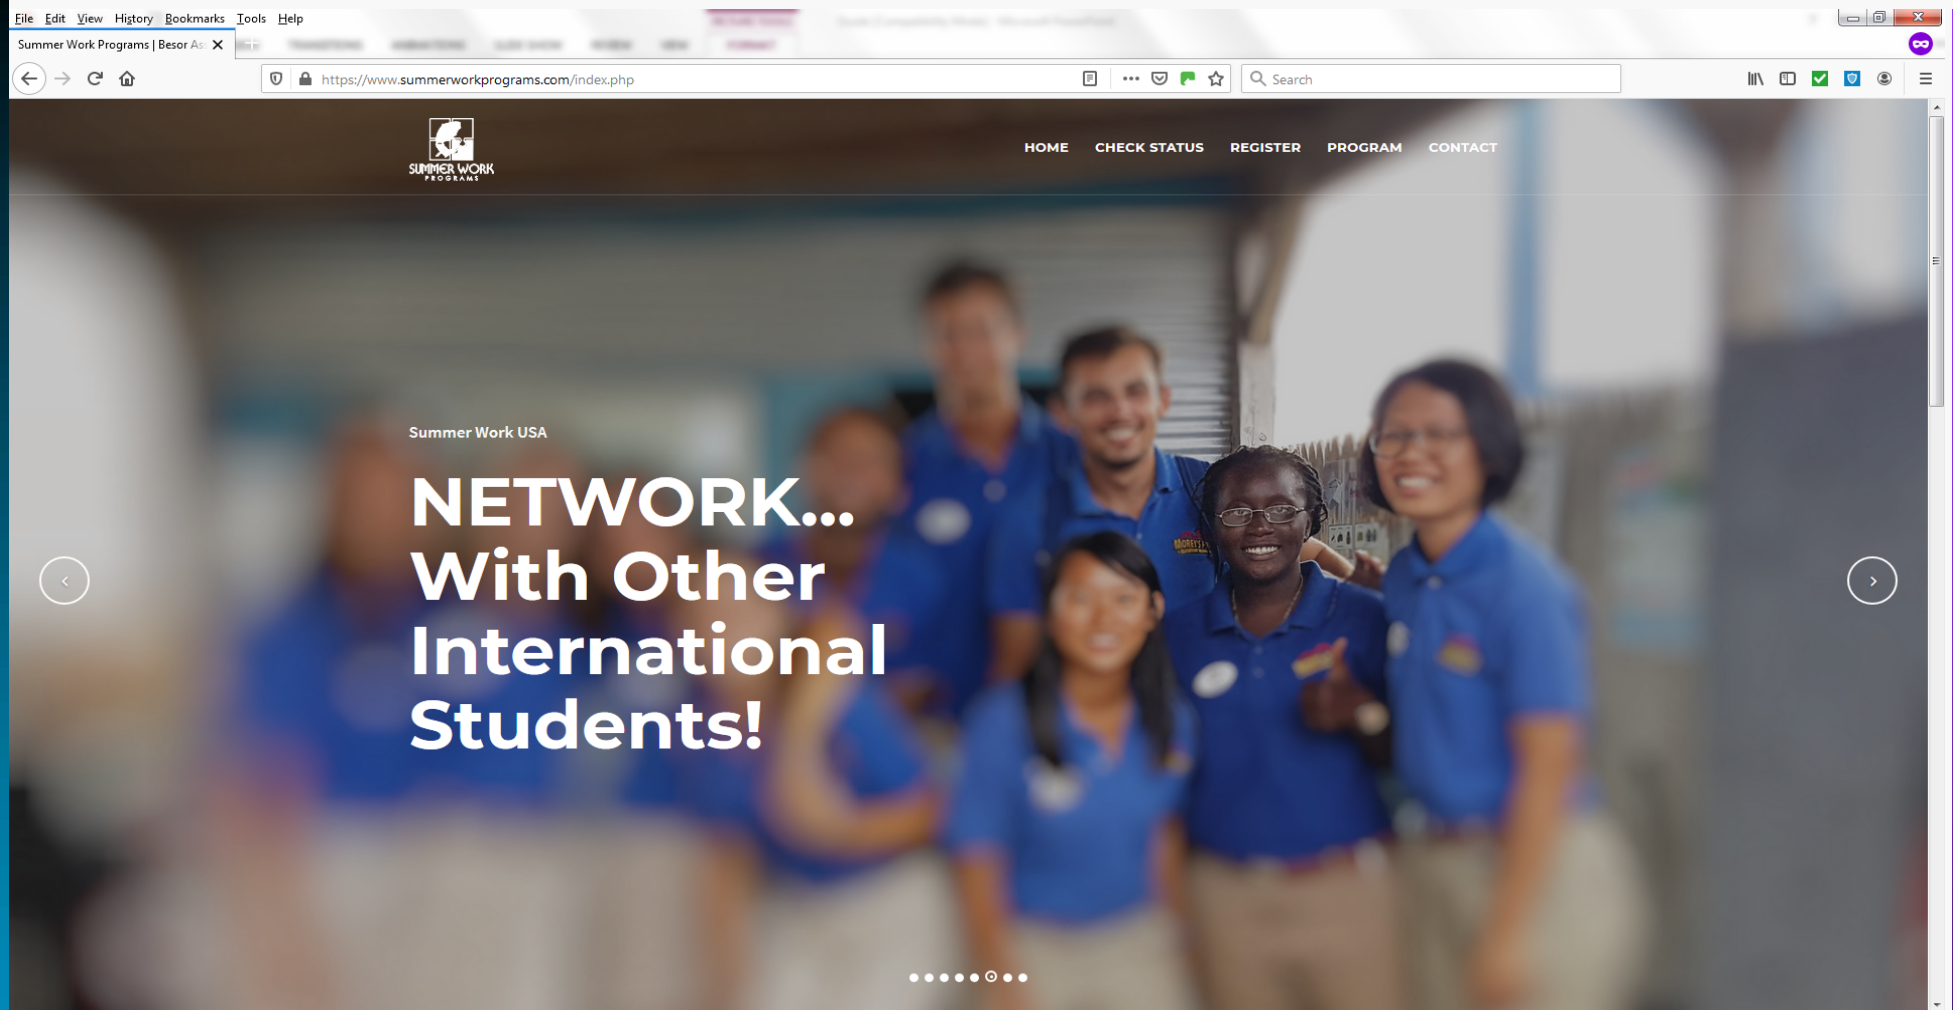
File Edit View History Bookmarks Tools Help

Summer Work Programs | Besor As

https://www.summerworkprograms.com/index.php

Search

SUMMER WORK PROGRAMS

HOME CHECK STATUS REGISTER PROGRAM CONTACT

Summer Work USA

NETWORK... With Other International Students!